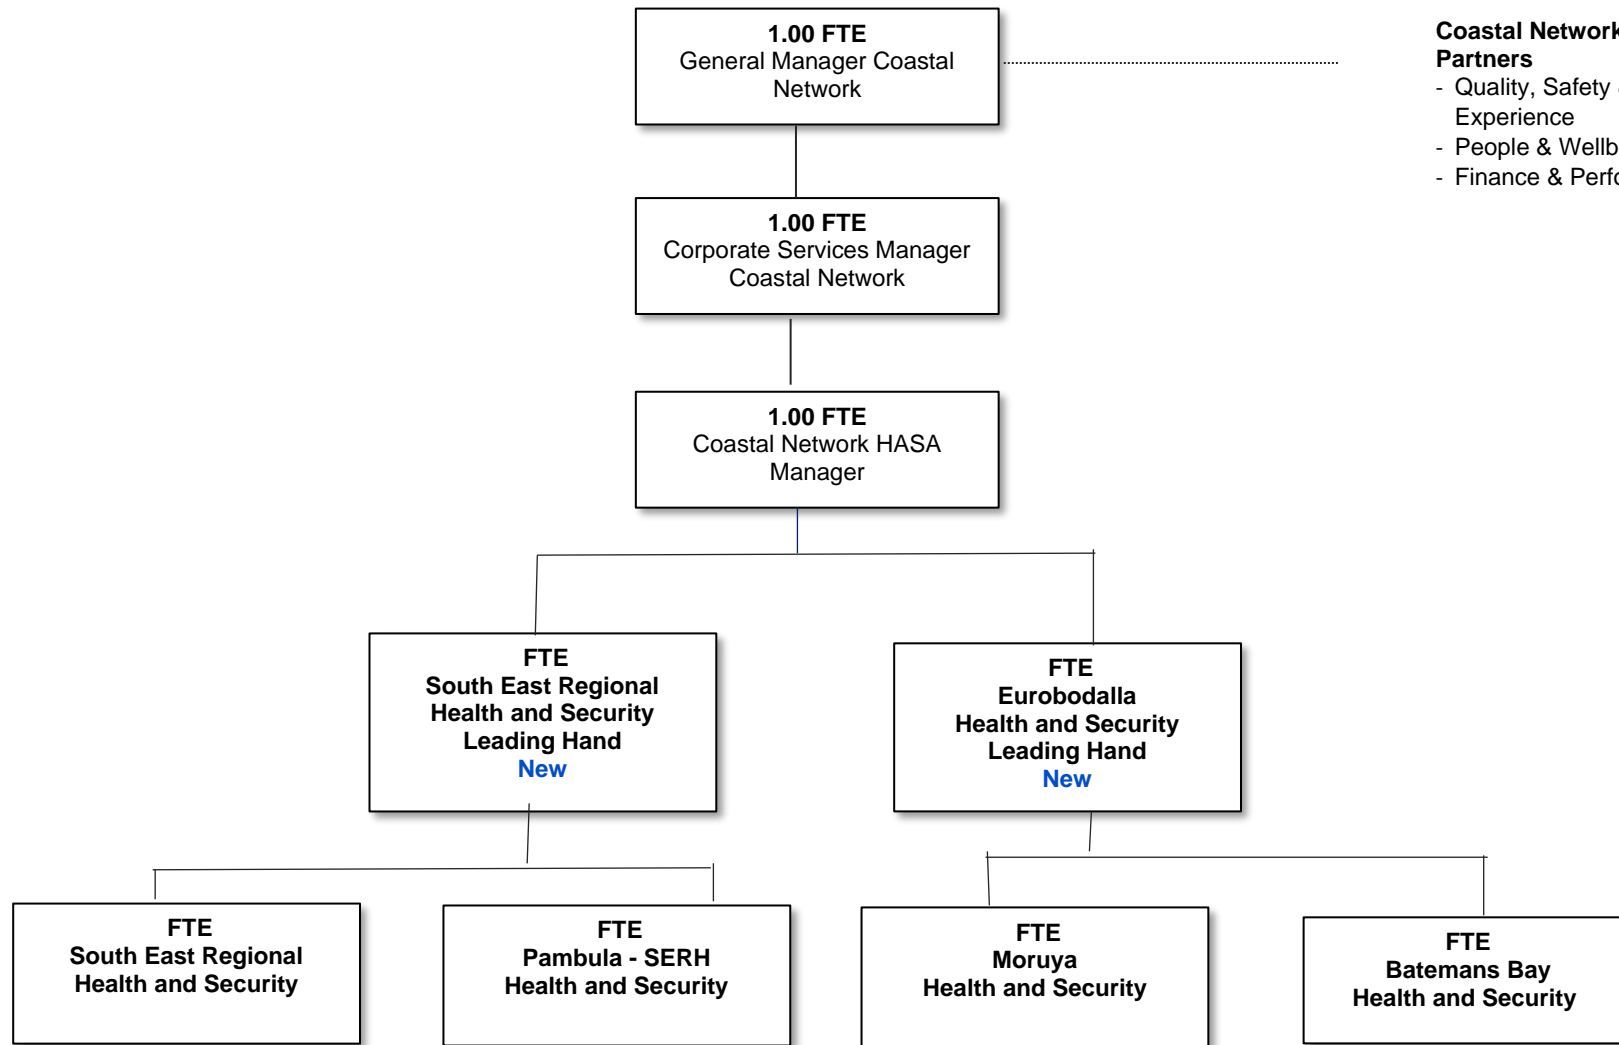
1.00 FTE
General Manager Coastal Network

Coastal Network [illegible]
Partners
- Quality, Safety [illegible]
Experience
- People & Wellb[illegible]
- Finance & Perf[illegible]

1.00 FTE
Corporate Services Manager Coastal Network

1.00 FTE
Coastal Network HASA Manager

FTE
South East Regional Health and Security Leading Hand
New

FTE
Eurobodalla Health and Security Leading Hand
New

FTE
South East Regional Health and Security

FTE
Pambula - SERH Health and Security

FTE
Moruya Health and Security

FTE
Batemans Bay Health and Security